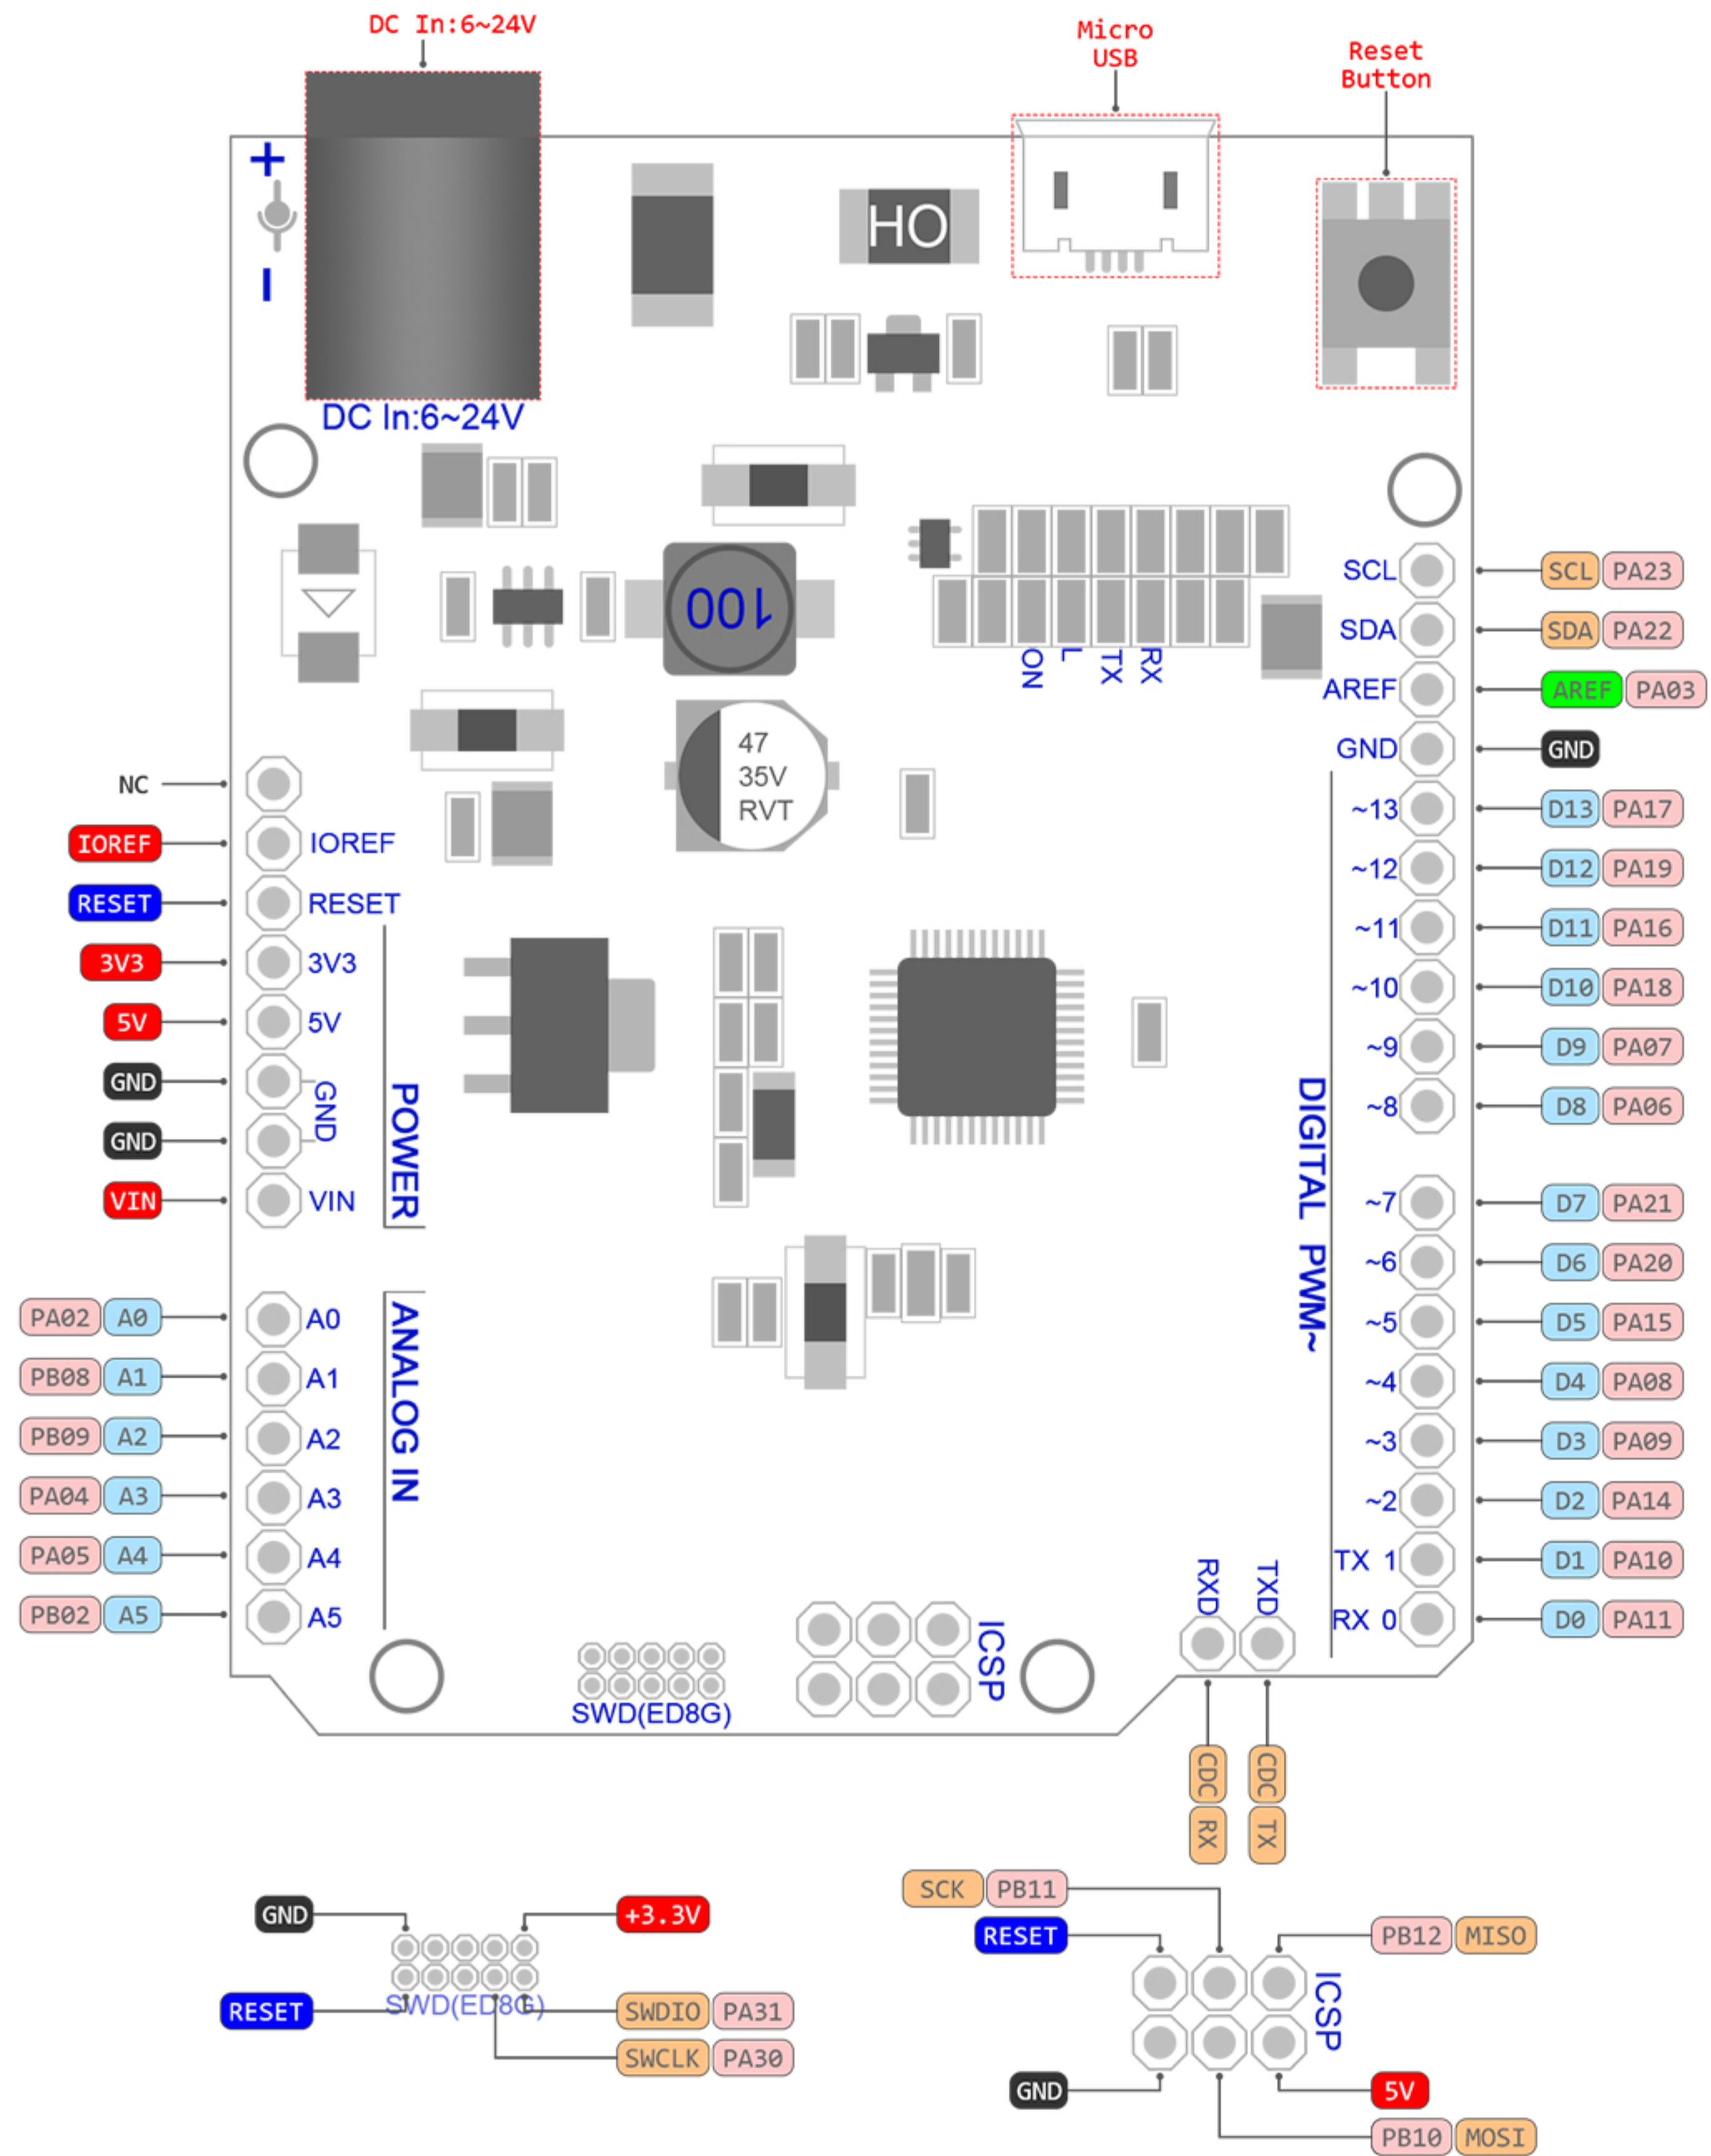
DC In:6~24V

Micro USB

Reset Button

+

-

HO

DC In:6~24V

100

ON L TX RX

47 35V RVT

SCL SCL PA23
SDA SDA PA22
AREF AREF PA03
GND GND
~13 D13 PA17
~12 D12 PA19
~11 D11 PA16
~10 D10 PA18
~9 D9 PA07
~8 D8 PA06
~7 D7 PA21
~6 D6 PA20
~5 D5 PA15
~4 D4 PA08
~3 D3 PA09
~2 D2 PA14
TX 1 D1 PA10
RX 0 D0 PA11

DIGITAL PWM~

NC
IOREF IOREF
RESET RESET
3V3 3V3
5V 5V
GND GND
GND
VIN VIN

POWER

PA02 A0 A0
PB08 A1 A1
PB09 A2 A2
PA04 A3 A3
PA05 A4 A4
PB02 A5 A5

ANALOG IN

SWD(ED8G)

ICSP

RXD TXD

CDC RX
CDC TX

GND
+3.3V
RESET
SWD(ED8G)
SWDIO PA31
SWCLK PA30

SCK PB11
RESET
PB12 MISO
ICSP
GND
5V
PB10 MOSI